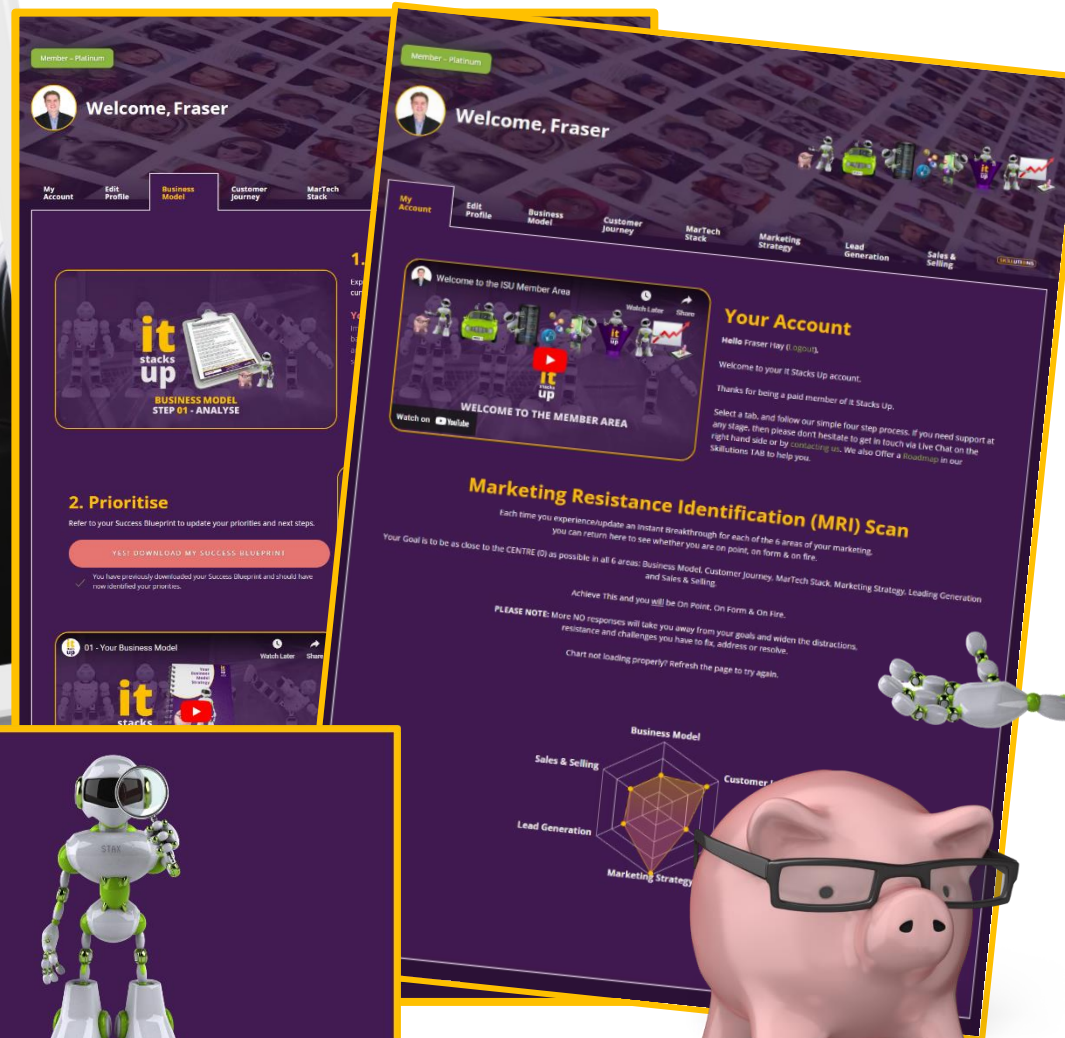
Member - Platinum

Welcome, Fraser

My Account
Edit Profile
Business Model
Customer Journey
MarTech Stack

1. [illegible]

it stacks up
BUSINESS MODEL
STEP 01 - ANALYSE

2. Prioritise

Refer to your Success Blueprint to update your priorities and next steps.

YES! DOWNLOAD MY SUCCESS BLUEPRINT

You have previously downloaded your Success Blueprint and should have now identified your priorities.

01 - Your Business Model
Watch Later
Share

Member - Platinum

Welcome, Fraser

My Account
Edit Profile
Business Model
Customer Journey
MarTech Stack
Marketing Strategy
Lead Generation
Sales & Selling
SKILLUTIONS

Welcome to the ISU Member Area
Watch Later
Share
WELCOME TO THE MEMBER AREA
Watch on YouTube

Your Account

Hello Fraser Hay (Logout).

Welcome to your It Stacks Up account.

Thanks for being a paid member of It Stacks Up.

Select a tab, and follow our simple four step process. If you need support at any stage, then please don't hesitate to get in touch via Live Chat on the right hand side or by contacting us. We also Offer a Roadmap in our Skillutions TAB to help you.

Marketing Resistance Identification (MRI) Scan

Each time you experience/update an Instant Breakthrough for each of the 6 areas of your marketing, you can return here to see whether you are on point, on form & on fire.

Your Goal is to be as close to the CENTRE (0) as possible in all 6 areas: Business Model, Customer Journey, MarTech Stack, Marketing Strategy, Leading Generation and Sales & Selling.

Achieve This and you will be On Point, On Form & On Fire.

PLEASE NOTE: More NO responses will take you away from your goals and widen the distractions, resistance and challenges you have to fix, address or resolve.

Chart not loading properly? Refresh the page to try again.

Business Model
Customer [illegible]
Sales & Selling
Lead Generation
Marketing Strategy